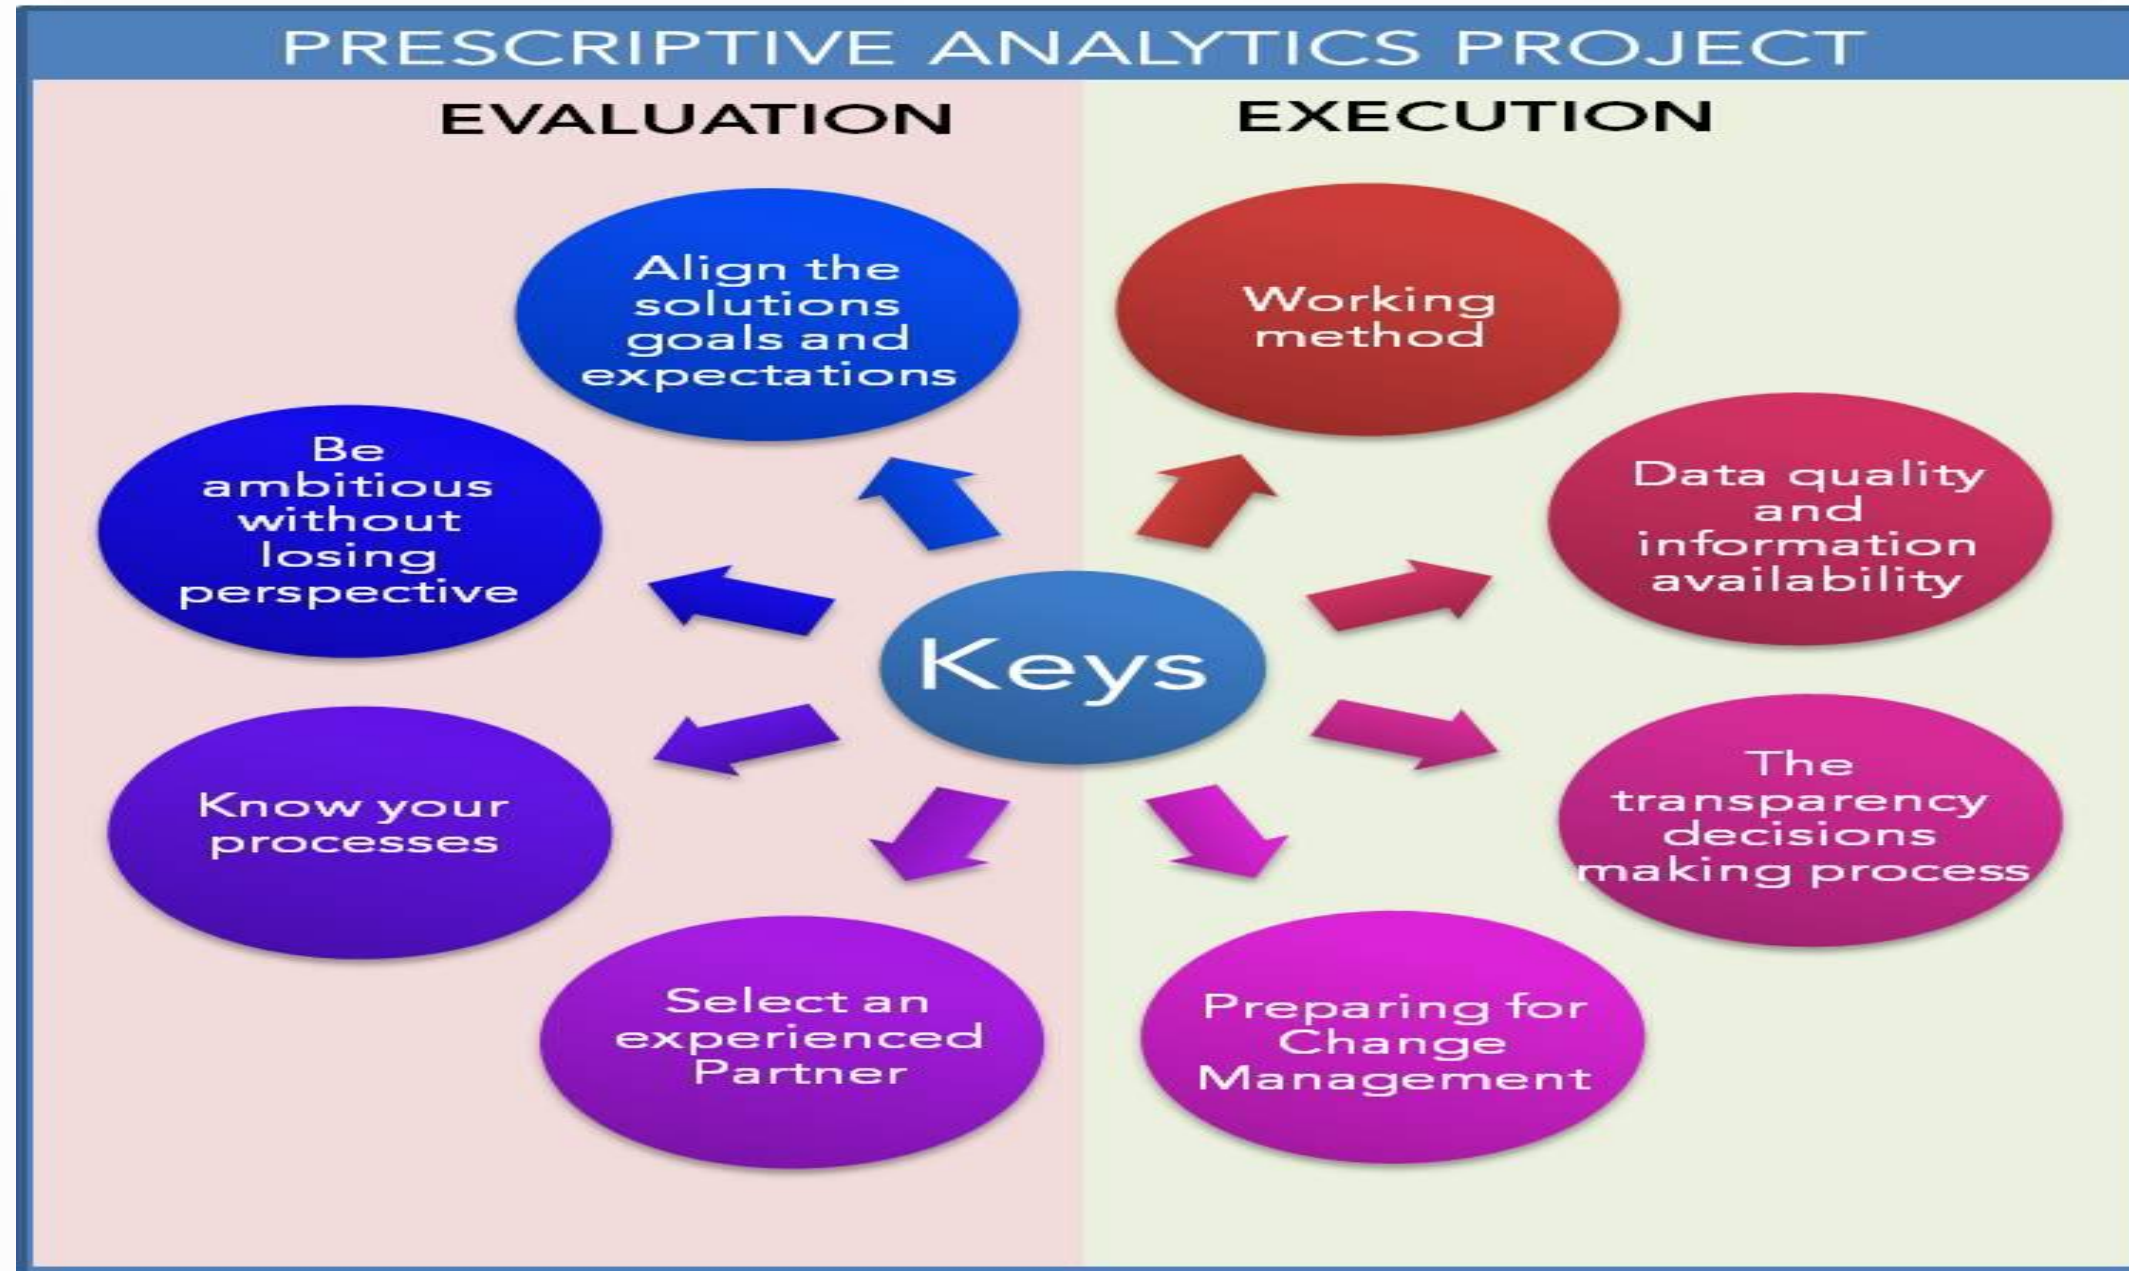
PRESCRIPTIVE ANALYTICS PROJECT

EVALUATION

EXECUTION

Align the solutions goals and expectations

Be ambitious without losing perspective

Know your processes

Select an experienced Partner

Keys

Working method

Data quality and information availability

The transparency decisions making process

Preparing for Change Management